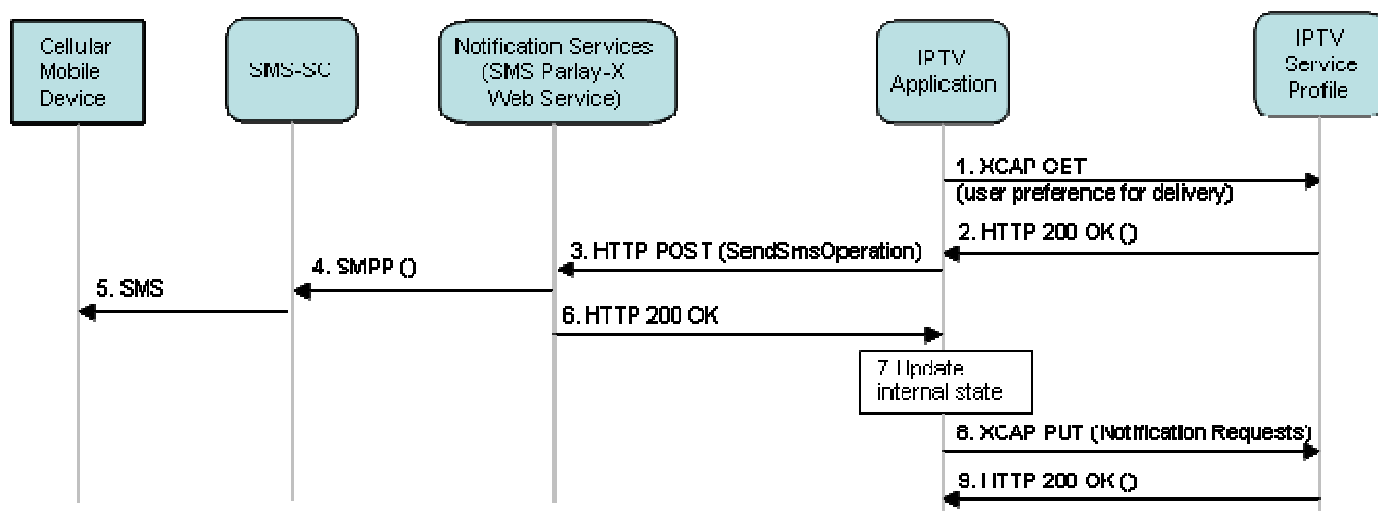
Cellular Mobile Device

SMS-SC

Notification Services (SMS Parlay-X Web Service)

IPTV Application

IPTV Service Profile

1. XCAP GET (user preference for delivery)

2. HTTP 200 OK ()

3. HTTP POST (SendSmsOperation)

4. SMPP ()

5. SMS

6. HTTP 200 OK

7 Update internal state

8. XCAP PUT (Notification Requests)

9. HTTP 200 OK ()